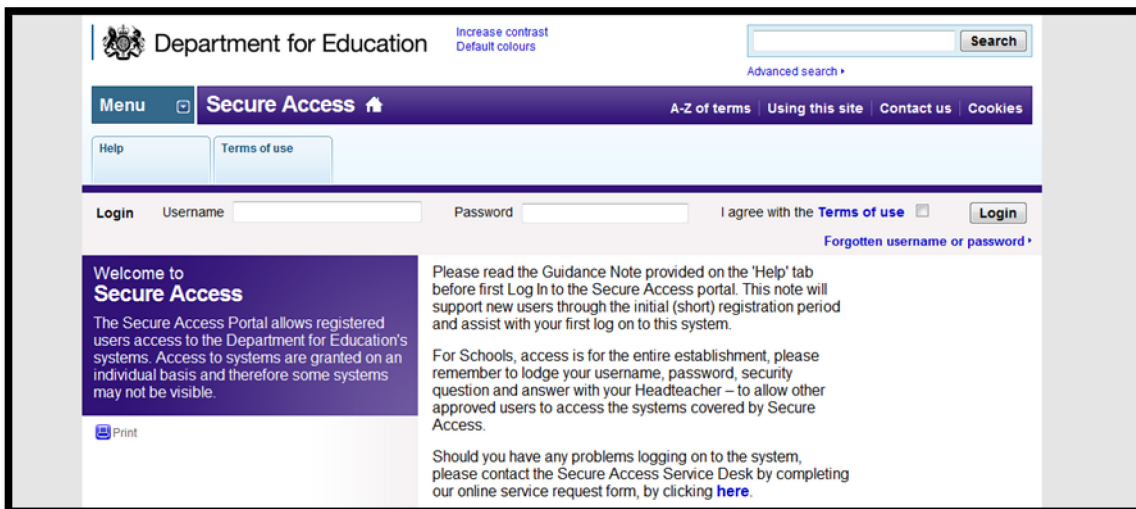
Department for Education

Increase contrast
Default colours

Search

Advanced search ▸

Menu

Secure Access

A-Z of terms | Using this site | Contact us | Cookies

Help

Terms of use

Login Username Password I agree with the Terms of use Login

Forgotten username or password ▸

Welcome to
Secure Access

The Secure Access Portal allows registered users access to the Department for Education's systems. Access to systems are granted on an individual basis and therefore some systems may not be visible.

Print

Please read the Guidance Note provided on the 'Help' tab before first Log In to the Secure Access portal. This note will support new users through the initial (short) registration period and assist with your first log on to this system.

For Schools, access is for the entire establishment, please remember to lodge your username, password, security question and answer with your Headteacher – to allow other approved users to access the systems covered by Secure Access.

Should you have any problems logging on to the system, please contact the Secure Access Service Desk by completing our online service request form, by clicking here.